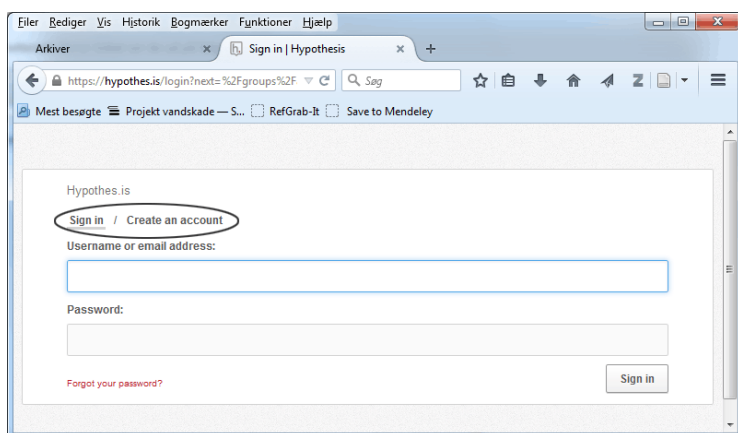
Filer Rediger Vis Historik Bogmærker Funktioner Hjælp

Arkiver

Sign in | Hypothesis

https://hypothes.is/login?next=%2Fgroups%2F

Søg

Mest besøgte Projekt vandskade — S... RefGrab-It Save to Mendeley

Hypothes.is

Sign in / Create an account

Username or email address:

Password:

Forgot your password?

Sign in